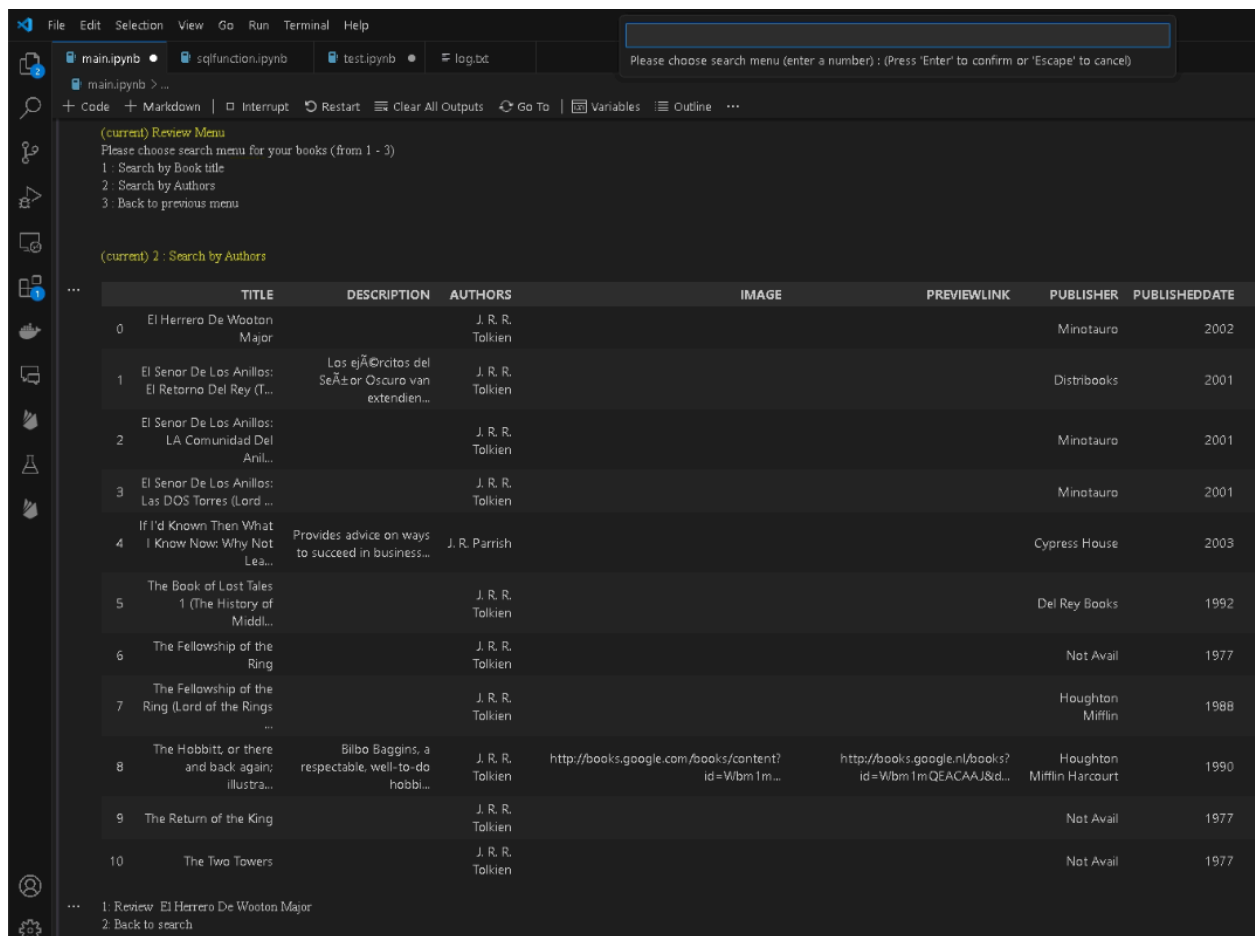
File Edit Selection View Go Run Terminal Help

Please choose search menu (enter a number) : (Press 'Enter' to confirm or 'Escape' to cancel)

main.ipynb ● sqlfunction.ipynb test.ipynb ● log.txt

main.ipynb > ...

+ Code + Markdown | Interrupt Restart Clear All Outputs Go To | Variables Outline ···

(current) Review Menu
Please choose search menu for your books (from 1 - 3)
1 : Search by Book title
2 : Search by Authors
3 : Back to previous menu

(current) 2 : Search by Authors

...

| | TITLE | DESCRIPTION | AUTHORS | IMAGE | PREVIEWLINK | PUBLISHER | PUBLISHEDDATE |
|---|---|---|---|---|---|---|---|
| 0 | El Herrero De Wooton Major | | J. R. R. Tolkien | | | Minotauro | 2002 |
| 1 | El Senor De Los Anillos: El Retorno Del Rey (T... | Los ejÃ©rcitos del SeÃ±or Oscuro van extendien... | J. R. R. Tolkien | | | Distribooks | 2001 |
| 2 | El Senor De Los Anillos: LA Comunidad Del Anil... | | J. R. R. Tolkien | | | Minotauro | 2001 |
| 3 | El Senor De Los Anillos: Las DOS Torres (Lord ... | | J. R. R. Tolkien | | | Minotauro | 2001 |
| 4 | If I'd Known Then What I Know Now: Why Not Lea... | Provides advice on ways to succeed in business... | J. R. Parrish | | | Cypress House | 2003 |
| 5 | The Book of Lost Tales 1 (The History of Middl... | | J. R. R. Tolkien | | | Del Rey Books | 1992 |
| 6 | The Fellowship of the Ring | | J. R. R. Tolkien | | | Not Avail | 1977 |
| 7 | The Fellowship of the Ring (Lord of the Rings ... | | J. R. R. Tolkien | | | Houghton Mifflin | 1988 |
| 8 | The Hobbitt, or there and back again; illustra... | Bilbo Baggins, a respectable, well-to-do hobbi... | J. R. R. Tolkien | http://books.google.com/books/content?id=Wbm1m... | http://books.google.nl/books?id=Wbm1mQEACAAJ&d... | Houghton Mifflin Harcourt | 1990 |
| 9 | The Return of the King | | J. R. R. Tolkien | | | Not Avail | 1977 |
| 10 | The Two Towers | | J. R. R. Tolkien | | | Not Avail | 1977 |

...

1: Review El Herrero De Wooton Major
2: Back to search